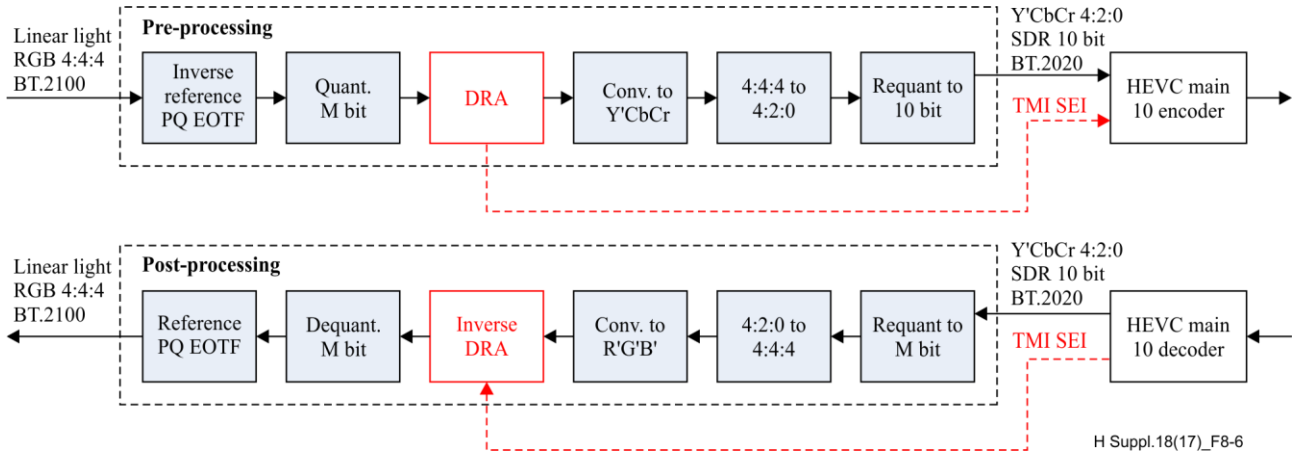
Linear light
RGB 4:4:4
BT.2100

Pre-processing

Inverse reference PQ EOTF

Quant. M bit

DRA

Conv. to Y'CbCr

4:4:4 to 4:2:0

Requant to 10 bit

Y'CbCr 4:2:0
SDR 10 bit
BT.2020

TMI SEI

HEVC main 10 encoder

Linear light
RGB 4:4:4
BT.2100

Post-processing

Reference PQ EOTF

Dequant. M bit

Inverse DRA

Conv. to R'G'B'

4:2:0 to 4:4:4

Requant to M bit

Y'CbCr 4:2:0
SDR 10 bit
BT.2020

TMI SEI

HEVC main 10 decoder

H Suppl.18(17)_F8-6